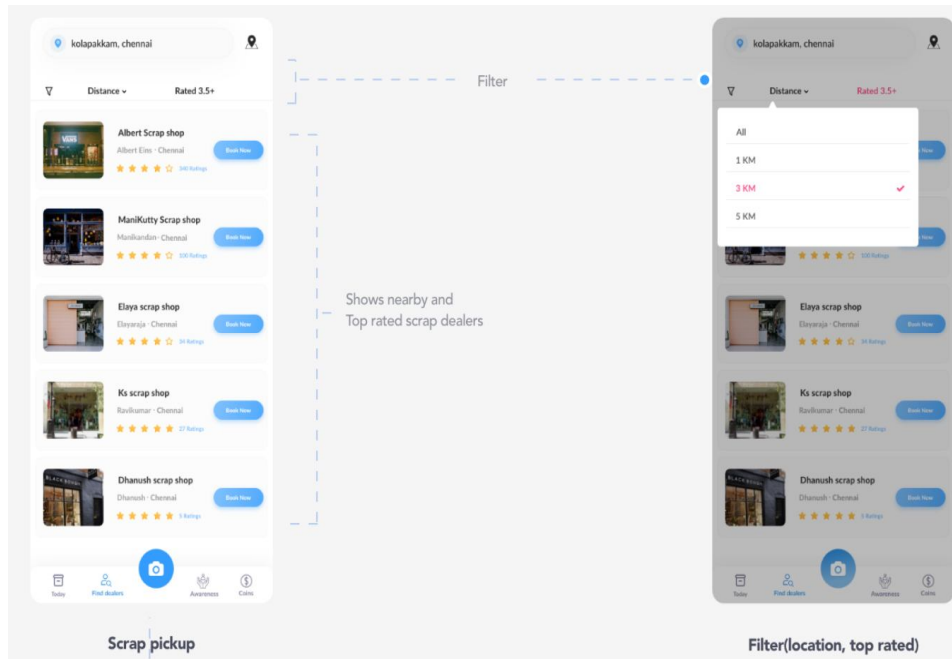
kolapakkam, chennai

Distance
Rated 3.5+

Albert Scrap shop
Albert Eim · Chennai
Book Now
340 Ratings

ManiKutty Scrap shop
Manikandan · Chennai
Book Now
100 Ratings

Elaya scrap shop
Elayaraja · Chennai
Book Now
34 Ratings

Ks scrap shop
Ravikumar · Chennai
Book Now
27 Ratings

Dhanush scrap shop
Dhanush · Chennai
Book Now
5 Ratings

Today
Find dealers
Awareness
Coins

Scrap pickup

Filter

Shows nearby and Top rated scrap dealers

kolapakkam, chennai

Distance
Rated 3.5+

All
1 KM
3 KM
5 KM

Book Now
Book Now
100 Ratings

Elaya scrap shop
Elayaraja · Chennai
Book Now
34 Ratings

Ks scrap shop
Ravikumar · Chennai
Book Now
27 Ratings

Dhanush scrap shop
Dhanush · Chennai
Book Now
5 Ratings

Today
Find dealers
Awareness
Coins

Filter(location, top rated)